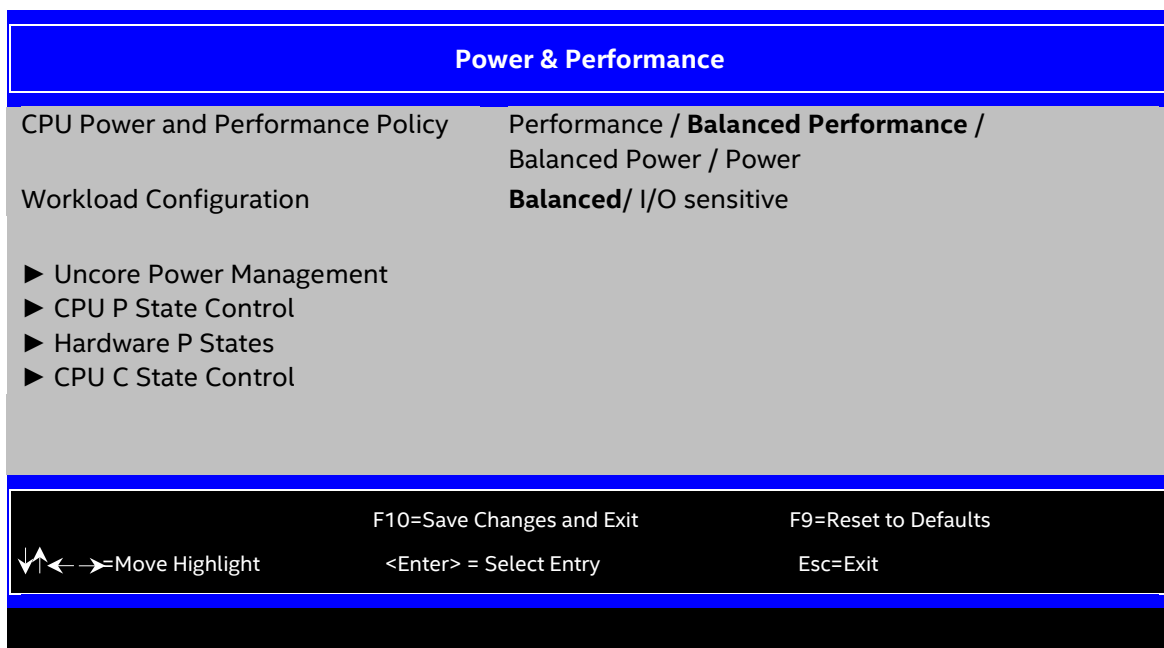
Power & Performance

CPU Power and Performance Policy Performance / **Balanced Performance** / Balanced Power / Power

Workload Configuration **Balanced**/ I/O sensitive

► Uncore Power Management
► CPU P State Control
► Hardware P States
► CPU C State Control

F10=Save Changes and Exit F9=Reset to Defaults

↓↑←→=Move Highlight <Enter> = Select Entry Esc=Exit